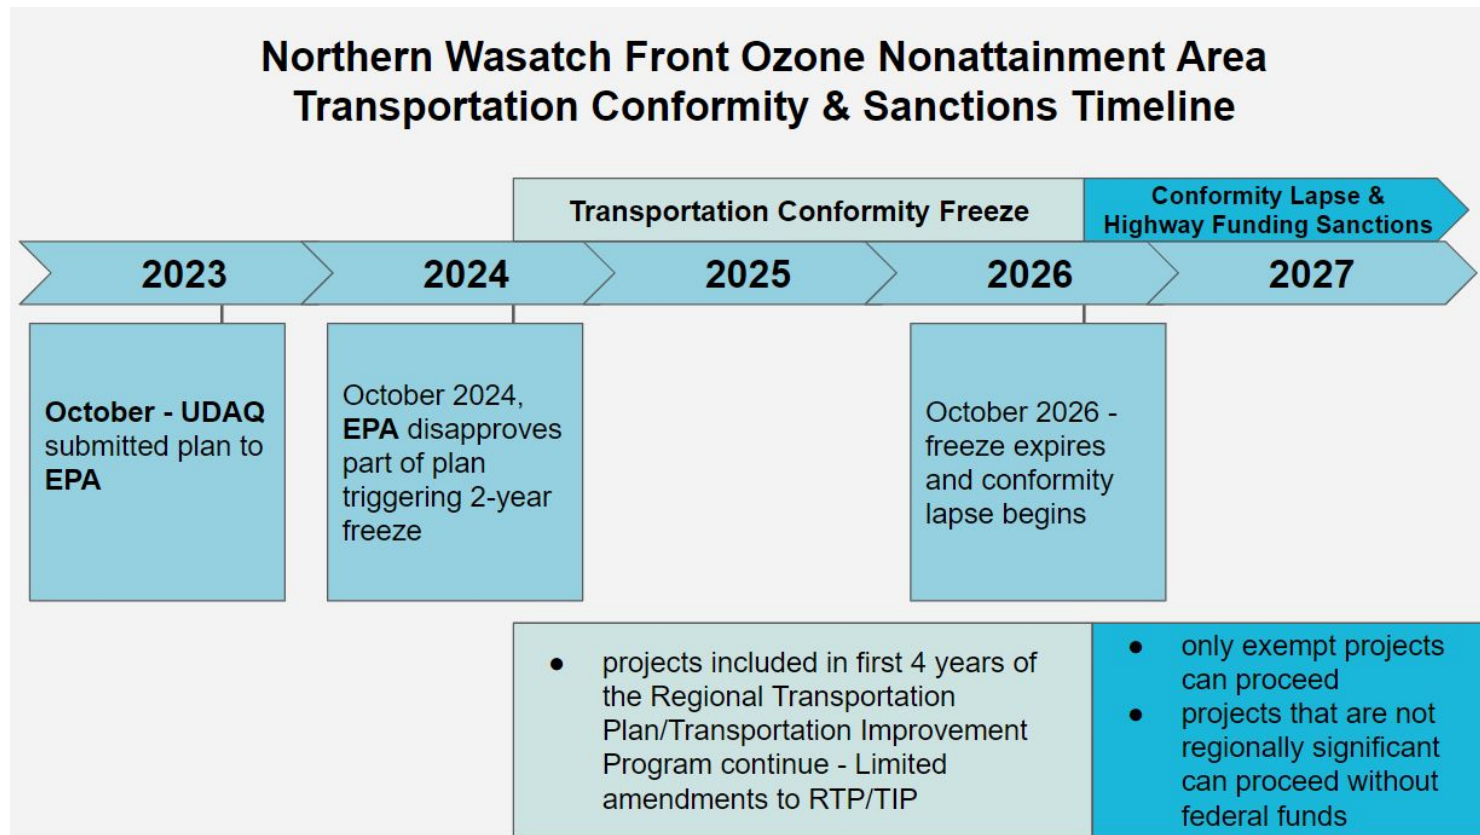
Northern Wasatch Front Ozone Nonattainment Area
Transportation Conformity & Sanctions Timeline

Transportation Conformity Freeze

Conformity Lapse & Highway Funding Sanctions

2023

2024

2025

2026

2027

October - UDAQ submitted plan to EPA

October 2024, EPA disapproves part of plan triggering 2-year freeze

October 2026 - freeze expires and conformity lapse begins

- projects included in first 4 years of the Regional Transportation Plan/Transportation Improvement Program continue - Limited amendments to RTP/TIP

- only exempt projects can proceed
- projects that are not regionally significant can proceed without federal funds